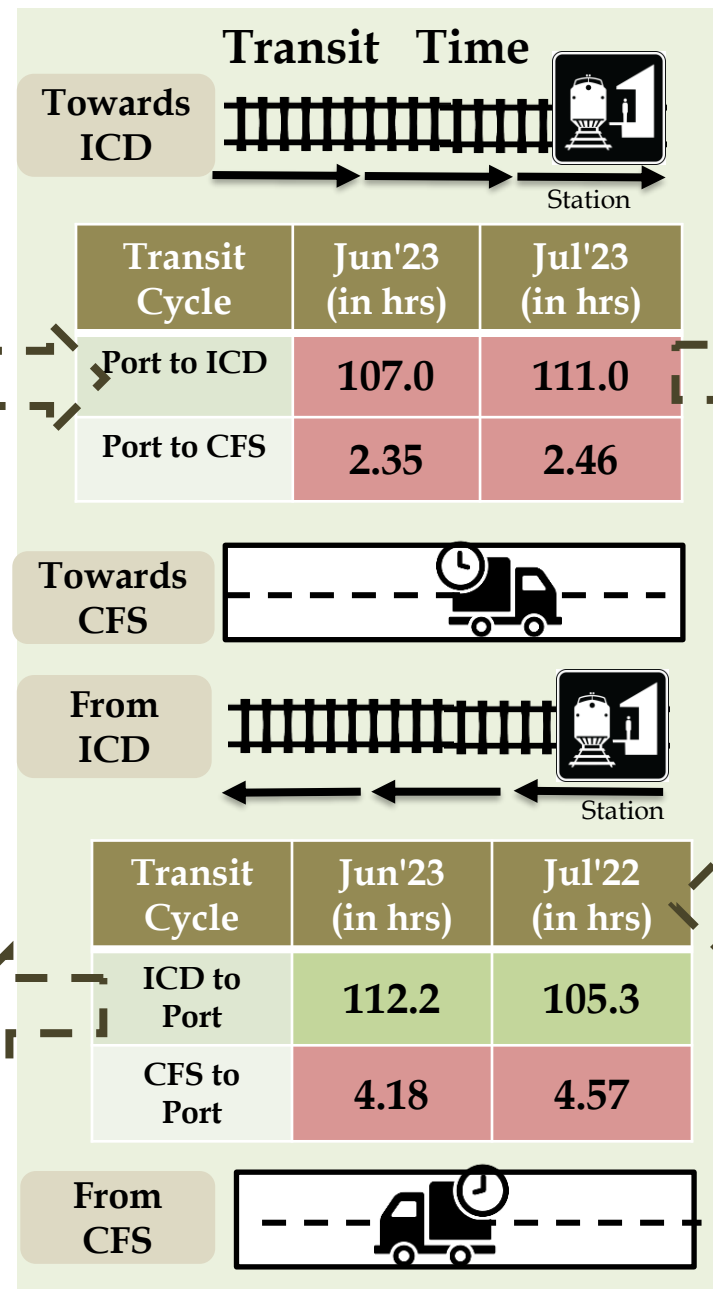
Transit Time

Towards ICD

Station

| Transit Cycle | Jun'23 (in hrs) | Jul'23 (in hrs) |
|---|---|---|
| Port to ICD | 107.0 | 111.0 |
| Port to CFS | 2.35 | 2.46 |

Towards CFS

From ICD

Station

| Transit Cycle | Jun'23 (in hrs) | Jul'22 (in hrs) |
|---|---|---|
| ICD to Port | 112.2 | 105.3 |
| CFS to Port | 4.18 | 4.57 |

From CFS